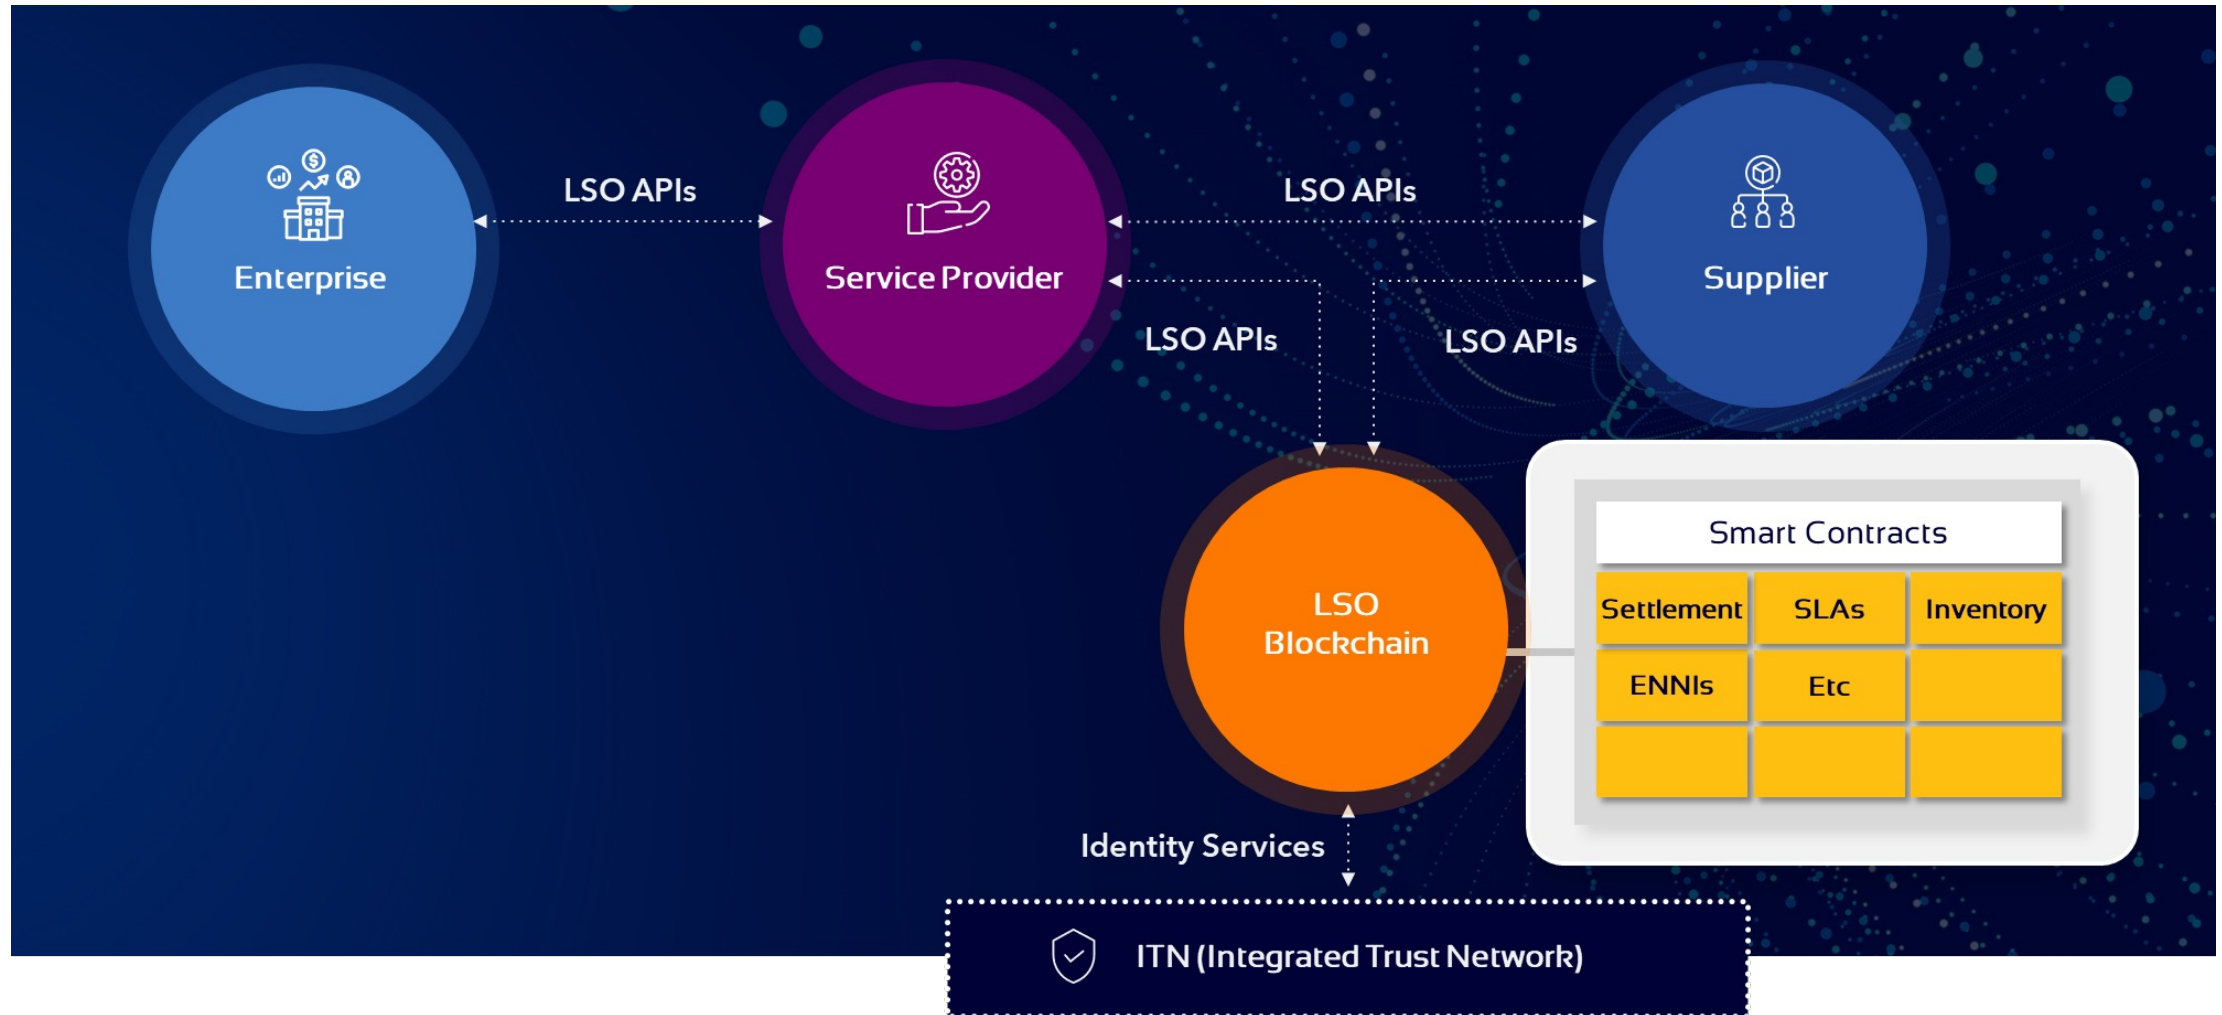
Enterprise

LSO APIs

Service Provider

LSO APIs

Supplier

LSO APIs

LSO APIs

LSO Blockchain

Smart Contracts

| Settlement | SLAs | Inventory |
|---|---|---|
| ENNIs | Etc | |
| | | |

Identity Services

ITN (Integrated Trust Network)